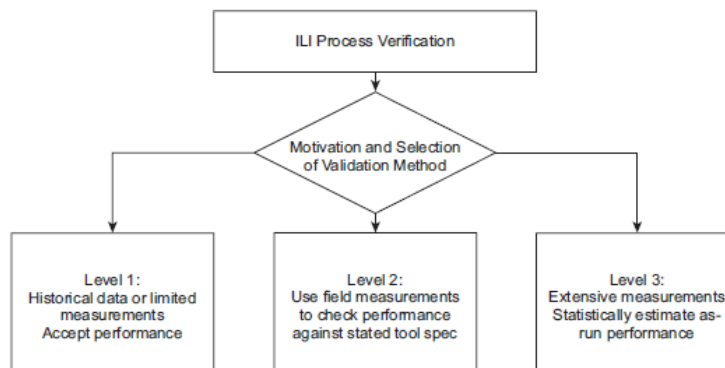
ILI Process Verification

Motivation and Selection of Validation Method

Level 1:
Historical data or limited measurements
Accept performance

Level 2:
Use field measurements to check performance against stated tool spec

Level 3:
Extensive measurements
Statistically estimate as-run performance